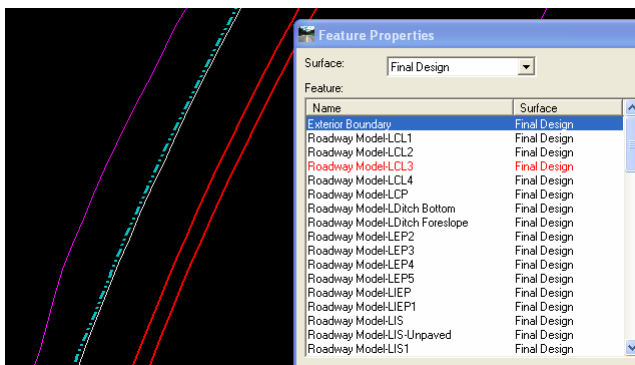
Feature Properties

Surface: Final Design

Feature:

| Name | Surface |
|---|---|
| Exterior Boundary | Final Design |
| Roadway Model-LCL1 | Final Design |
| Roadway Model-LCL2 | Final Design |
| Roadway Model-LCL3 | Final Design |
| Roadway Model-LCL4 | Final Design |
| Roadway Model-LCP | Final Design |
| Roadway Model-LDitch Bottom | Final Design |
| Roadway Model-LDitch Foreslope | Final Design |
| Roadway Model-LEP2 | Final Design |
| Roadway Model-LEP3 | Final Design |
| Roadway Model-LEP4 | Final Design |
| Roadway Model-LEP5 | Final Design |
| Roadway Model-LIEP | Final Design |
| Roadway Model-LIEP1 | Final Design |
| Roadway Model-LIS | Final Design |
| Roadway Model-LIS-Unpaved | Final Design |
| Roadway Model-LIS1 | Final Design |